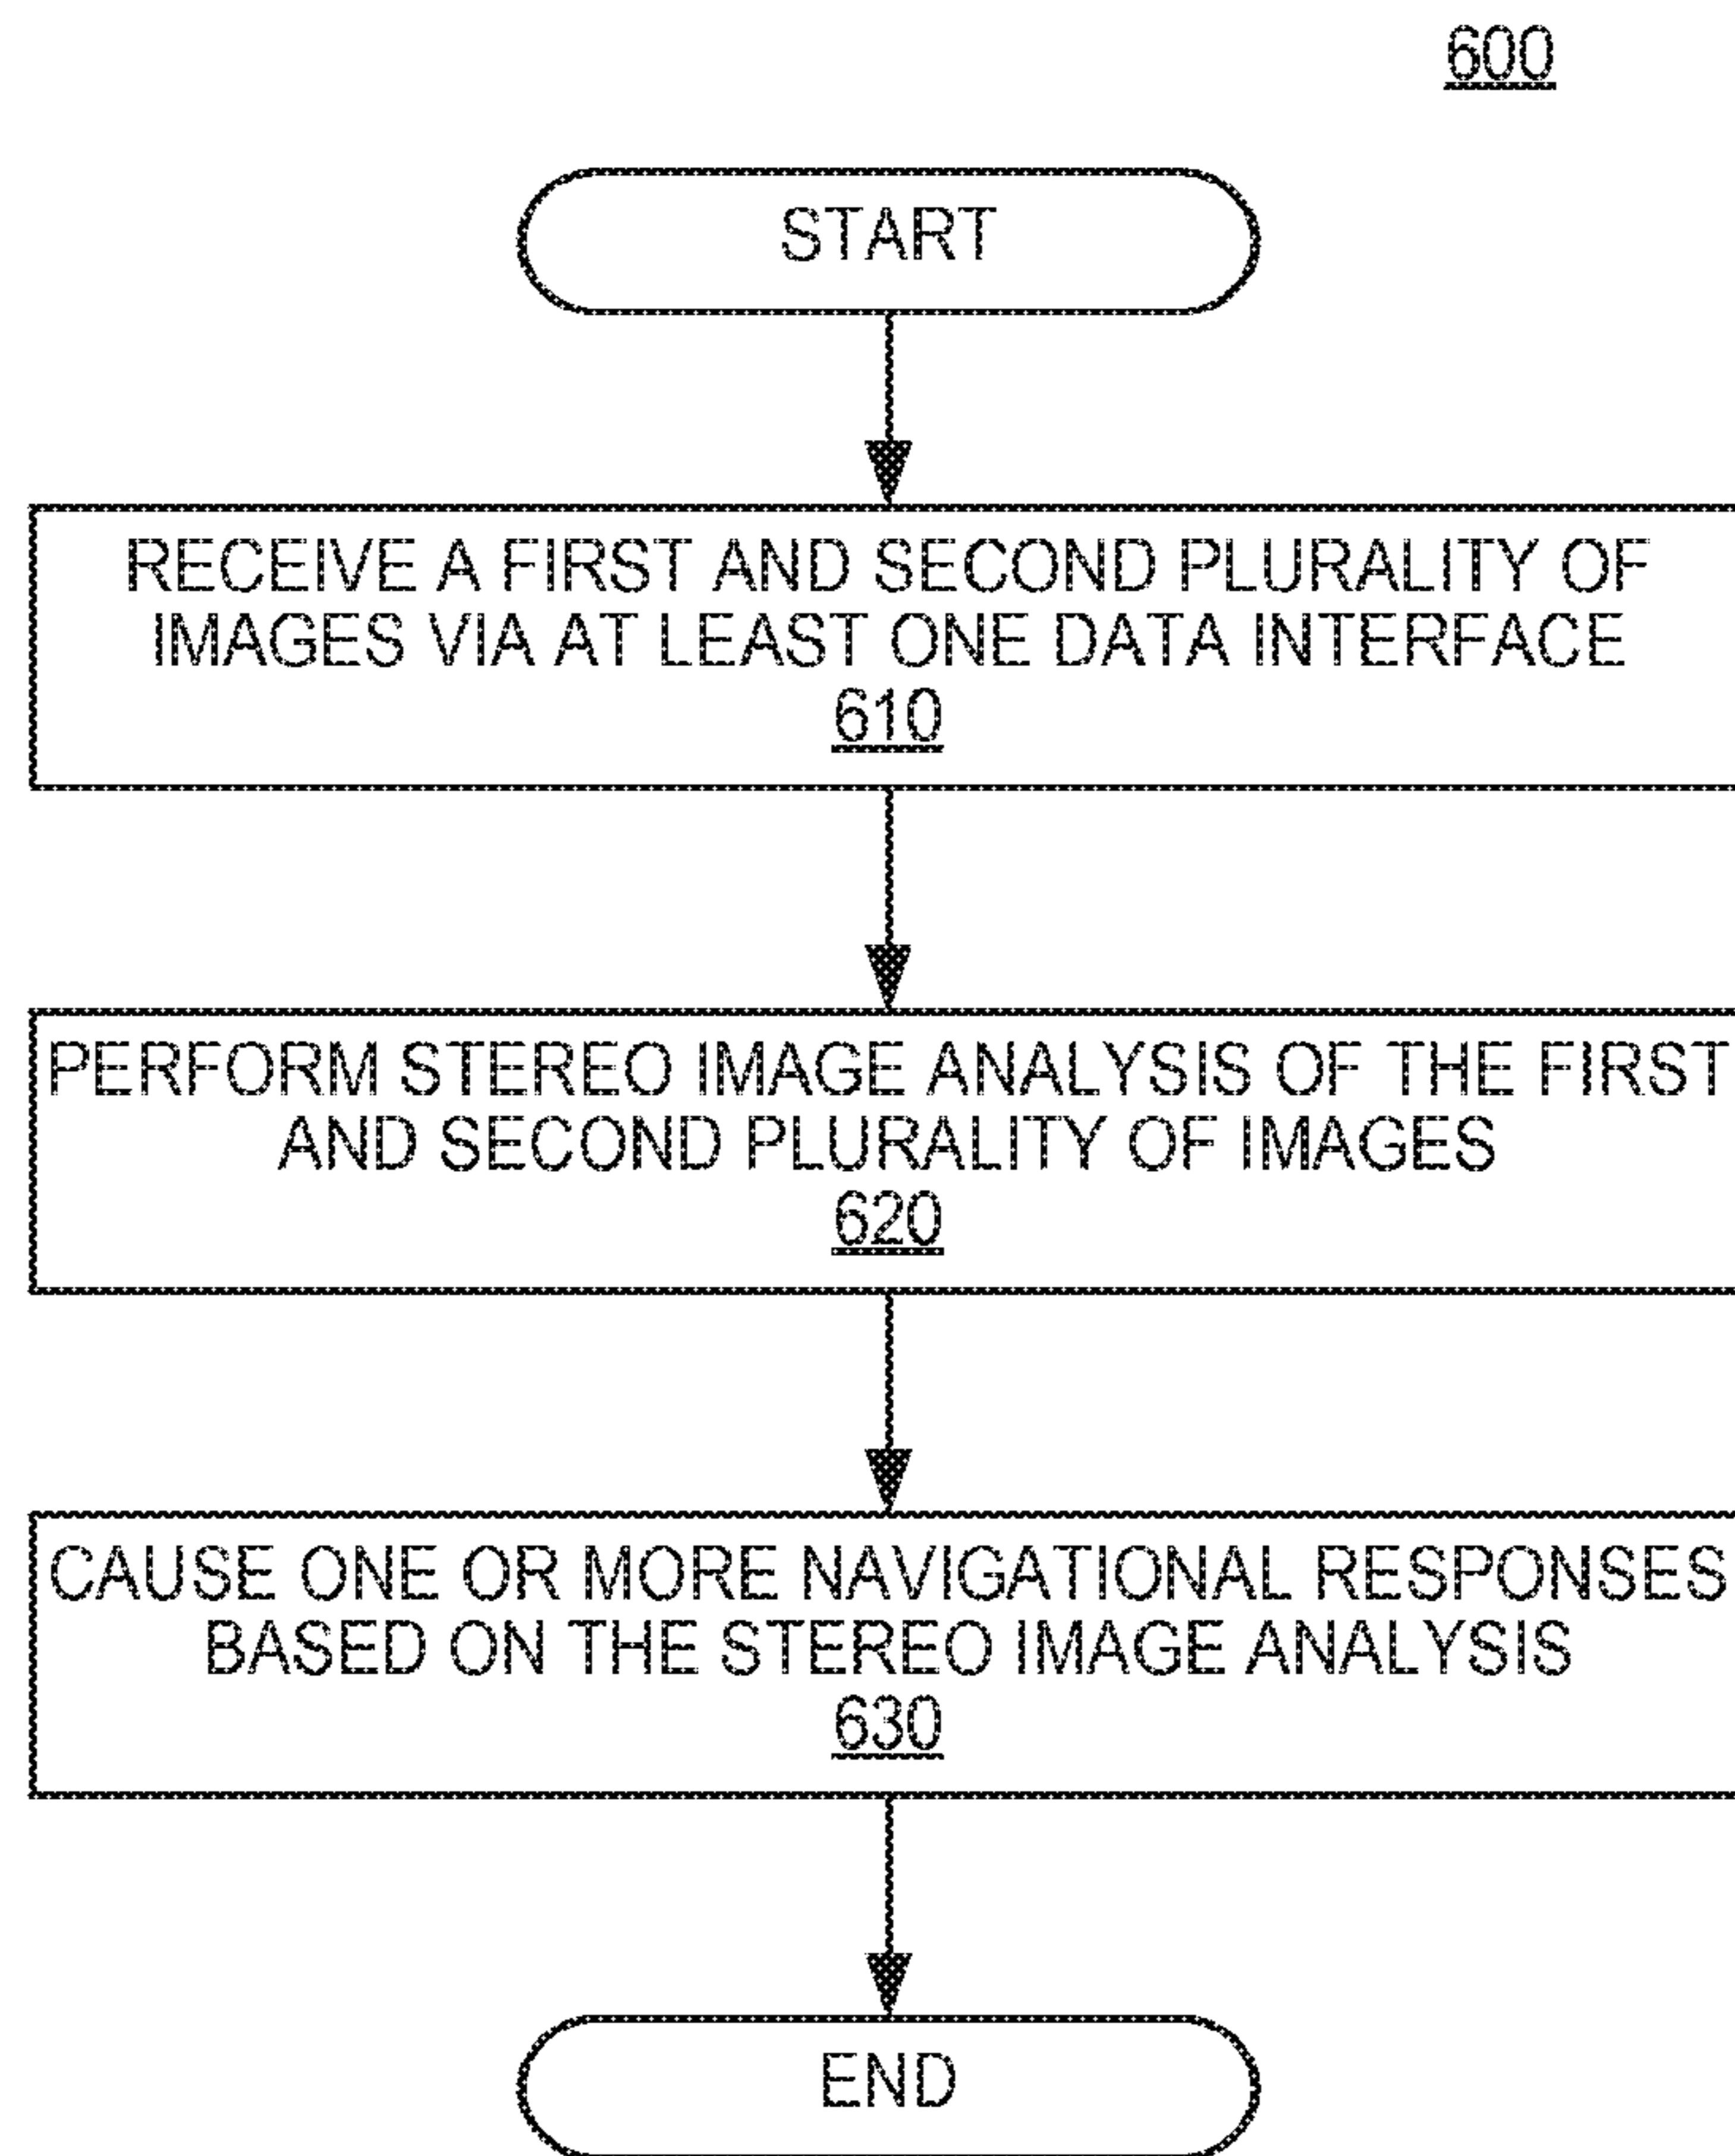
600

START

RECEIVE A FIRST AND SECOND PLURALITY OF IMAGES VIA AT LEAST ONE DATA INTERFACE
610

PERFORM STEREO IMAGE ANALYSIS OF THE FIRST AND SECOND PLURALITY OF IMAGES
620

CAUSE ONE OR MORE NAVIGATIONAL RESPONSES BASED ON THE STEREO IMAGE ANALYSIS
630

END